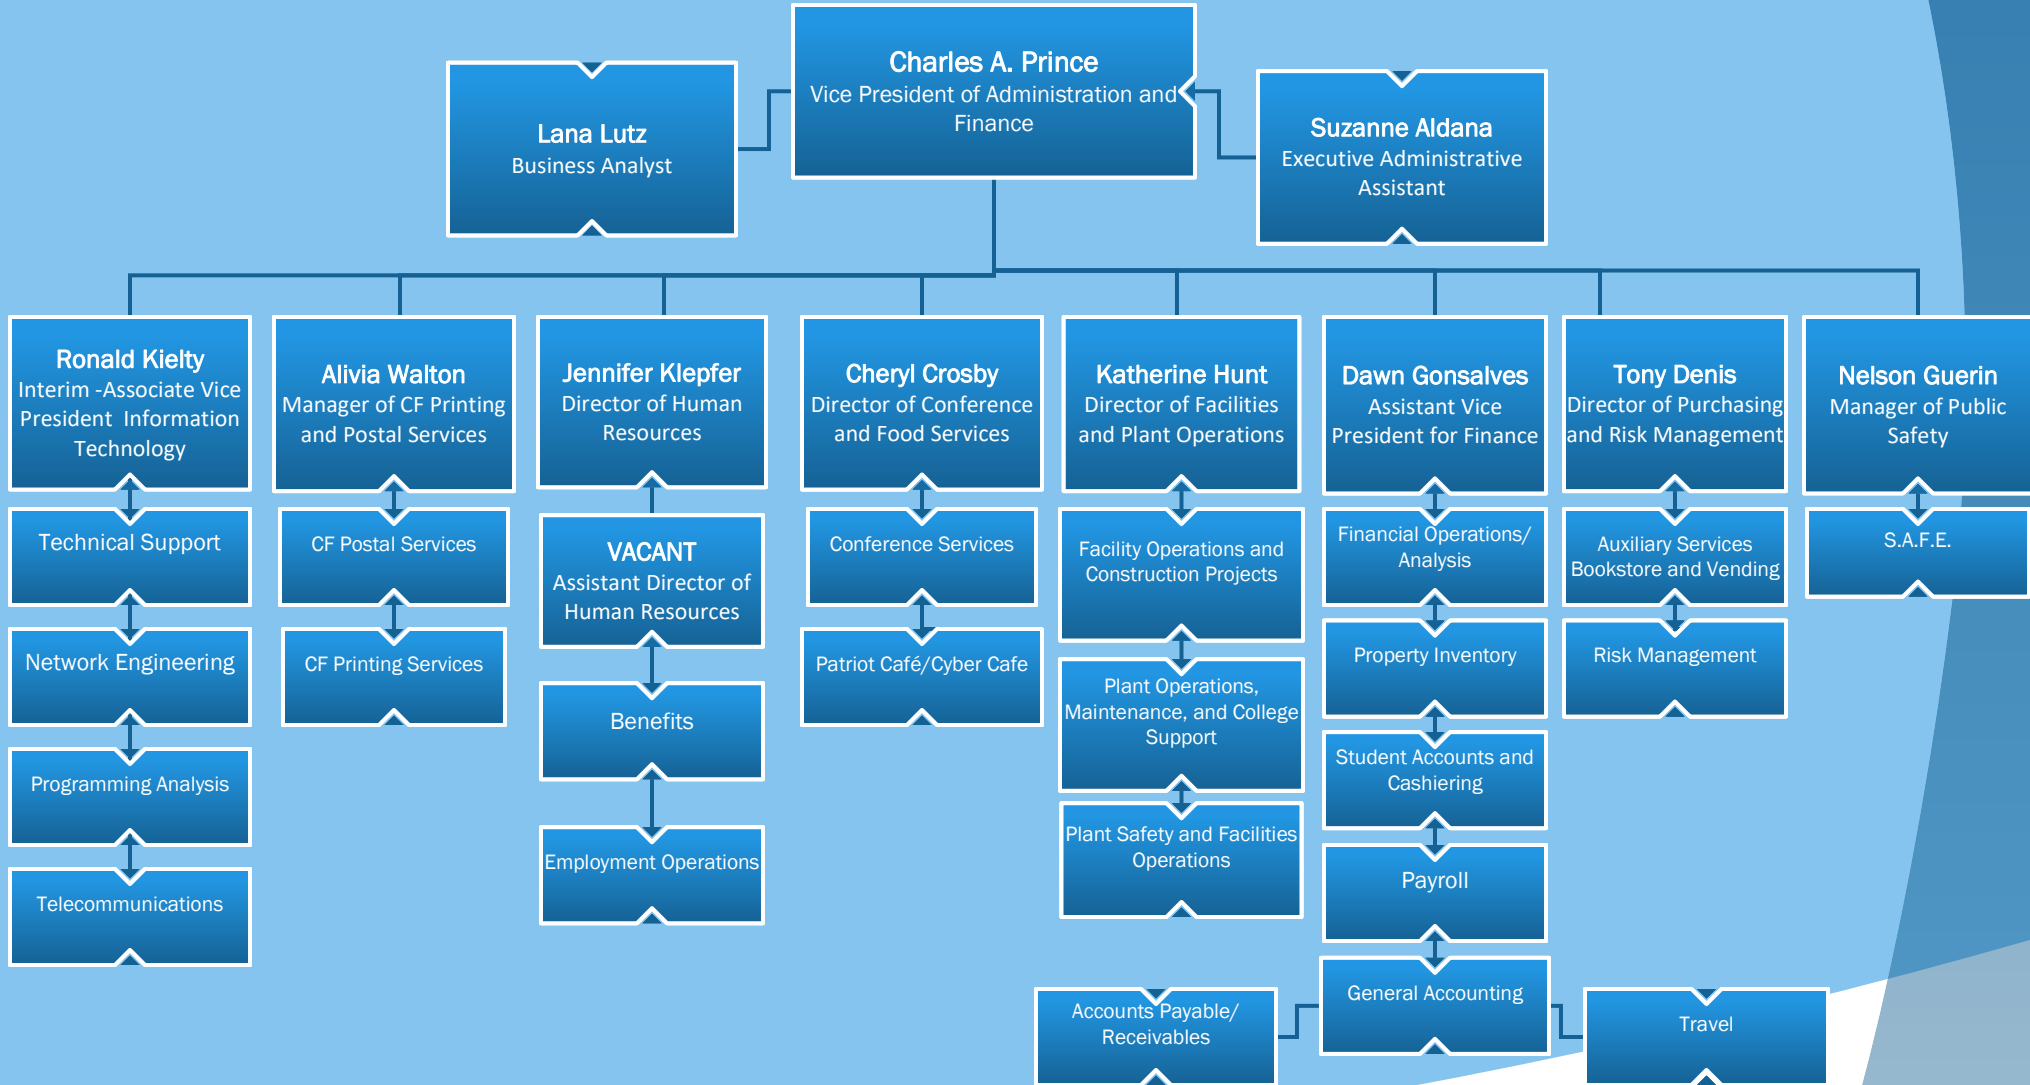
Charles A. Prince
Vice President of Administration and Finance

Lana Lutz
Business Analyst

Suzanne Aldana
Executive Administrative Assistant

Ronald Kielty
Interim -Associate Vice President Information Technology

Technical Support

Network Engineering

Programming Analysis

Telecommunications

Alivia Walton
Manager of CF Printing and Postal Services

CF Postal Services

CF Printing Services

Jennifer Klepfer
Director of Human Resources

VACANT
Assistant Director of Human Resources

Benefits

Employment Operations

Cheryl Crosby
Director of Conference and Food Services

Conference Services

Patriot Café/Cyber Cafe

Katherine Hunt
Director of Facilities and Plant Operations

Facility Operations and Construction Projects

Plant Operations, Maintenance, and College Support

Plant Safety and Facilities Operations

Dawn Gonsalves
Assistant Vice President for Finance

Financial Operations/ Analysis

Property Inventory

Student Accounts and Cashiering

Payroll

General Accounting

Accounts Payable/ Receivables

Travel

Tony Denis
Director of Purchasing and Risk Management

Auxiliary Services Bookstore and Vending

Risk Management

Nelson Guerin
Manager of Public Safety

S.A.F.E.